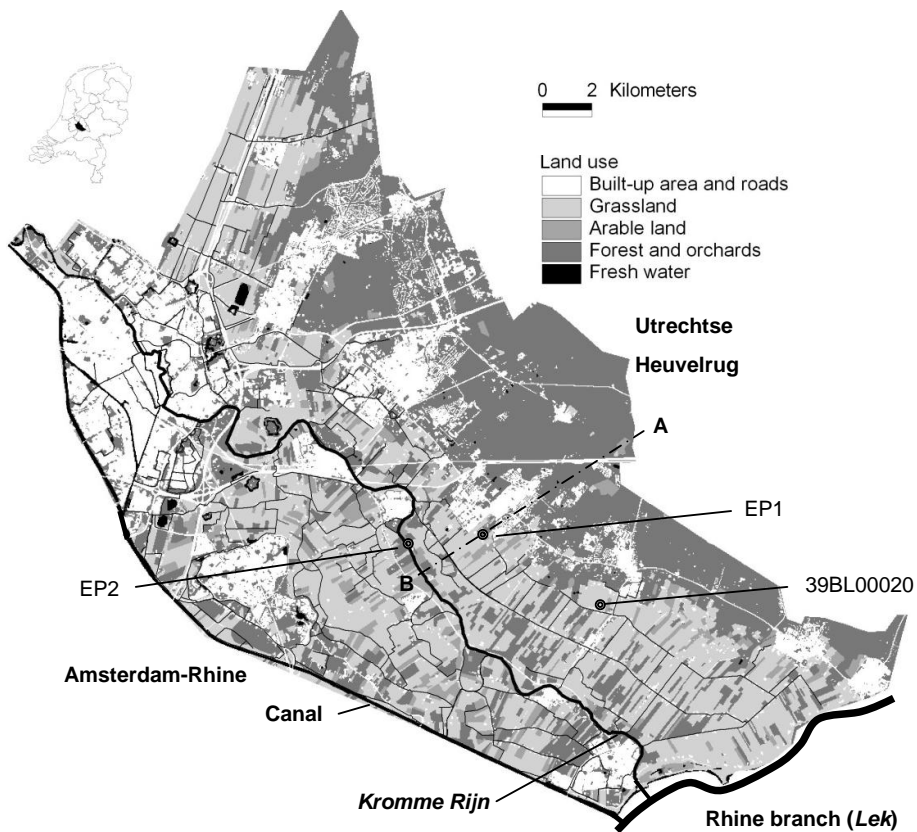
0 2 Kilometers

Land use
Built-up area and roads
Grassland
Arable land
Forest and orchards
Fresh water

Utrechtse Heuvelrug

A

EP1

B

EP2

39BL00020

Amsterdam-Rhine Canal

*Kromme Rijn*

Rhine branch (*Lek*)